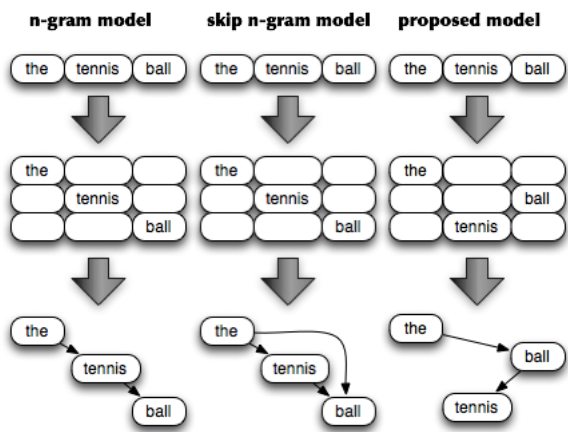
n-gram model

the tennis ball

the
tennis
ball

the
tennis
ball

skip n-gram model

the tennis ball

the
tennis
ball

the
tennis
ball

proposed model

the tennis ball

the
ball
tennis

the
ball
tennis